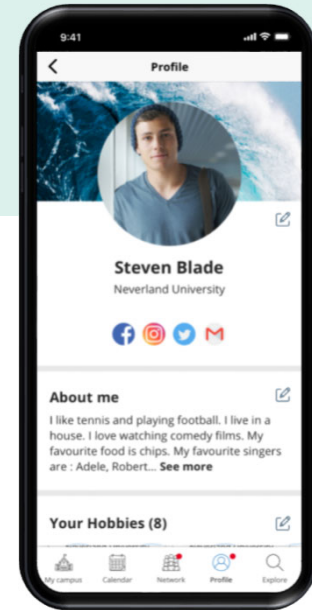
9:41

Profile

Steven Blade

Neverland University

About me

I like tennis and playing football. I live in a house. I love watching comedy films. My favourite food is chips. My favourite singers are : Adele, Robert... See more

Your Hobbies (8)

My campus Calendar Network Profile Explore